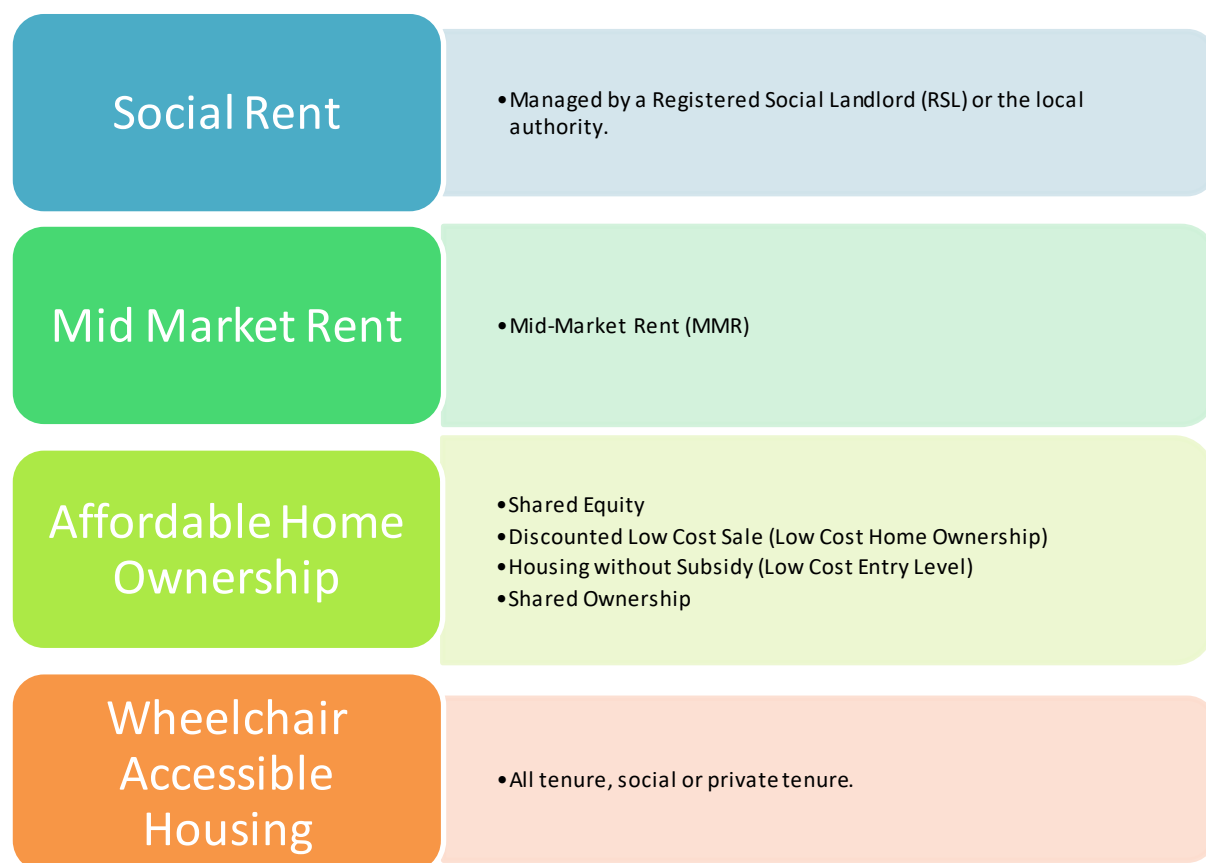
Social Rent

• Managed by a Registered Social Landlord (RSL) or the local authority.

Mid Market Rent

• Mid-Market Rent (MMR)

Affordable Home Ownership

• Shared Equity
• Discounted Low Cost Sale (Low Cost Home Ownership)
• Housing without Subsidy (Low Cost Entry Level)
• Shared Ownership

Wheelchair Accessible Housing

• All tenure, social or private tenure.